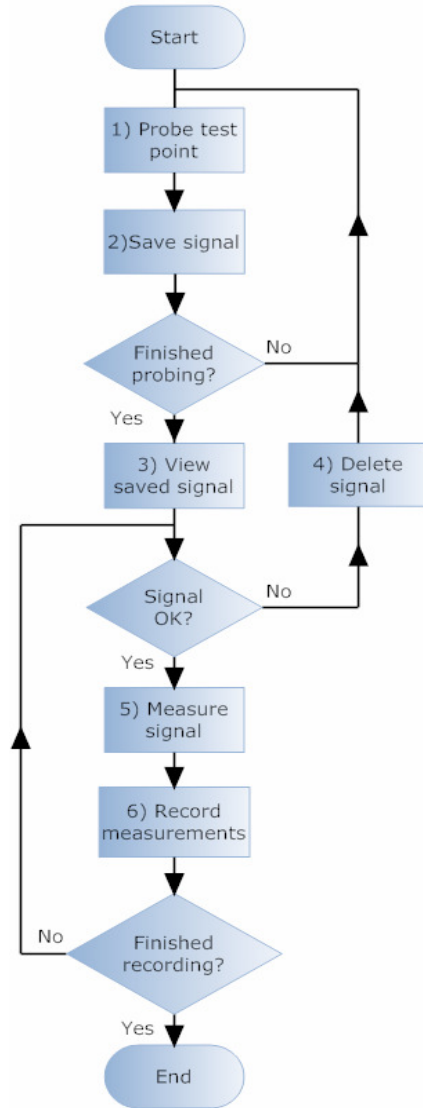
Start

1) Probe test point

2)Save signal

Finished probing?

No

Yes

3) View saved signal

4) Delete signal

Signal OK?

No

Yes

5) Measure signal

6) Record measurements

No

Finished recording?

Yes

End